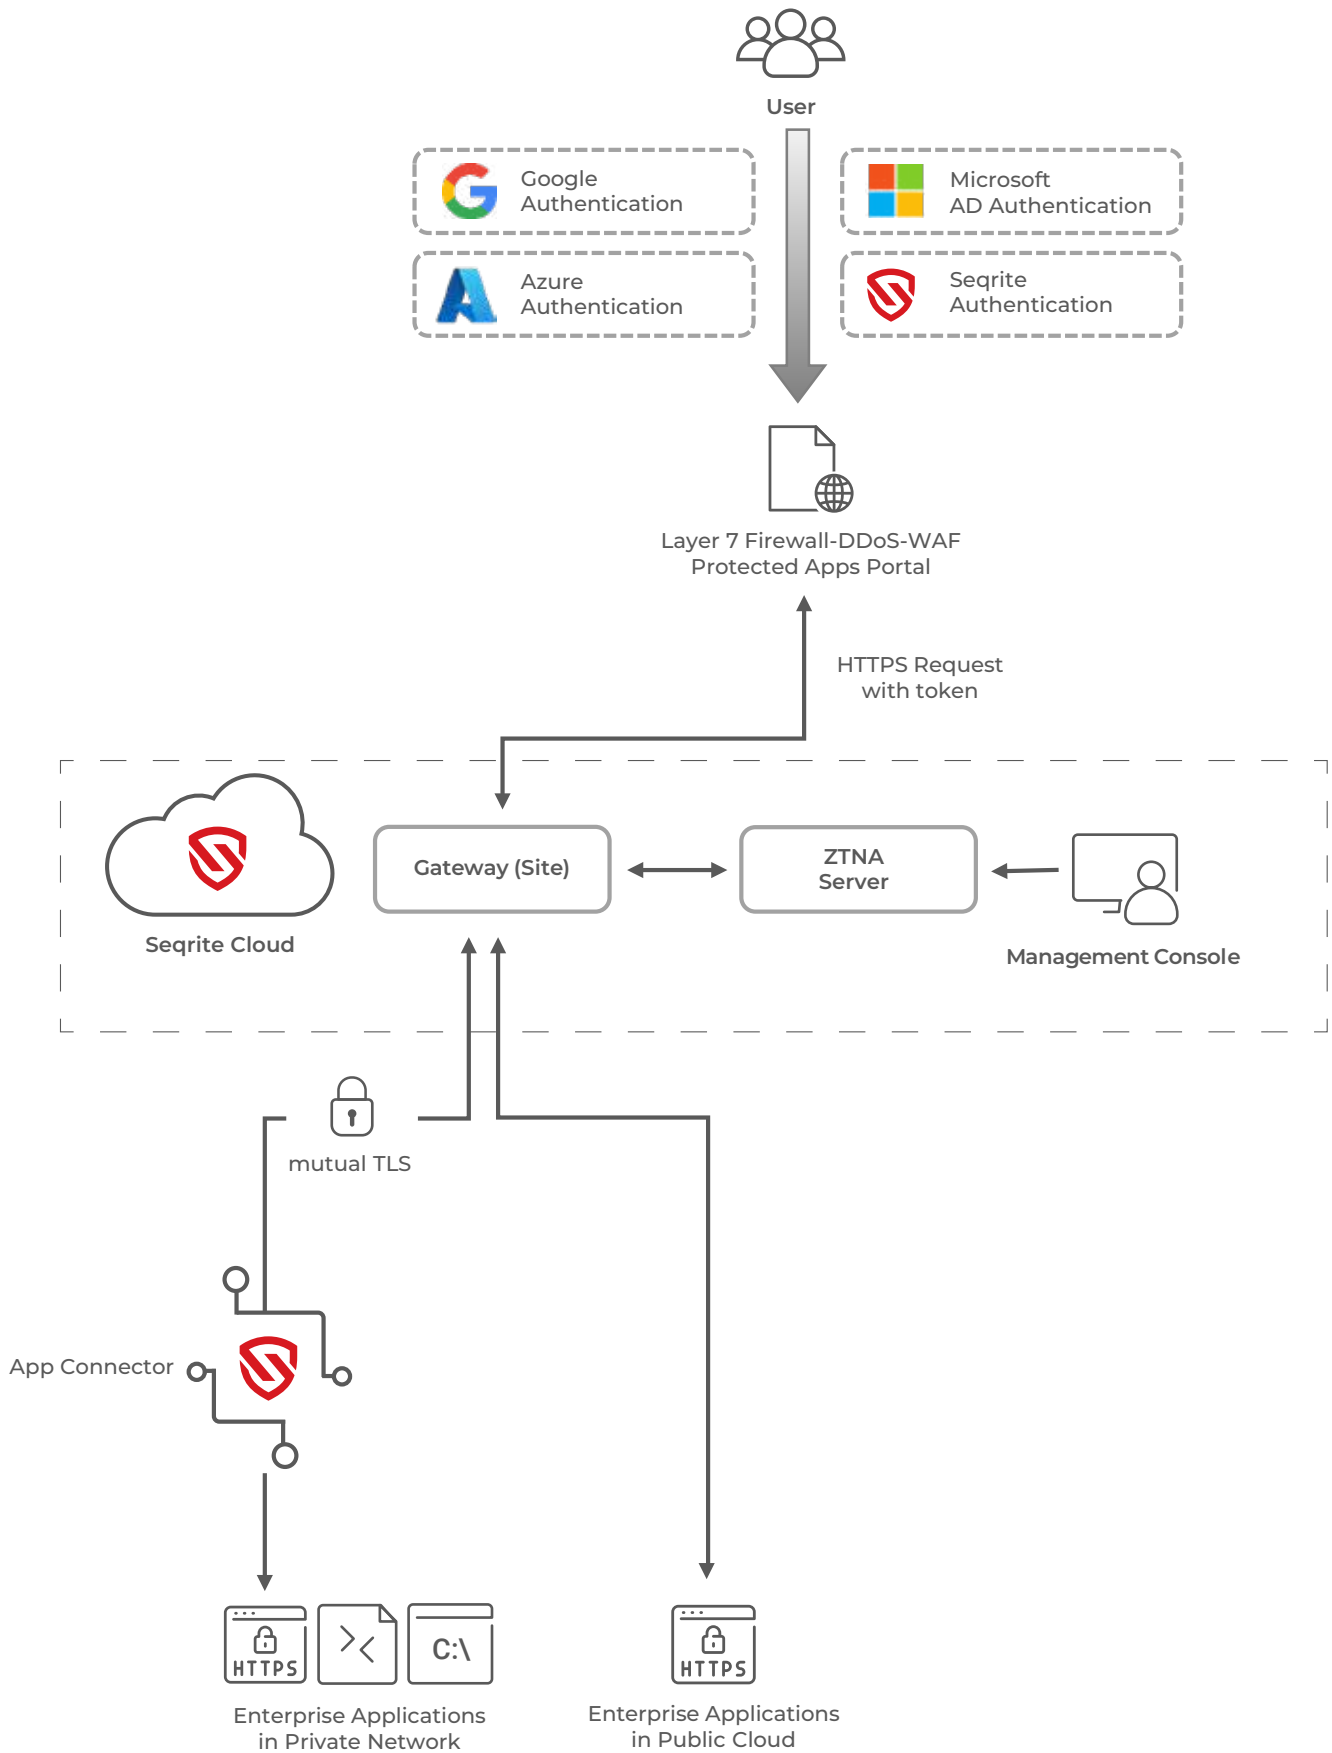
User

Google Authentication

Microsoft AD Authentication

Azure Authentication

Seqrite Authentication

Layer 7 Firewall-DDoS-WAF Protected Apps Portal

HTTPS Request with token

Seqrite Cloud

Gateway (Site)

ZTNA Server

Management Console

mutual TLS

App Connector

HTTPS

C:\

HTTPS

Enterprise Applications in Private Network

Enterprise Applications in Public Cloud